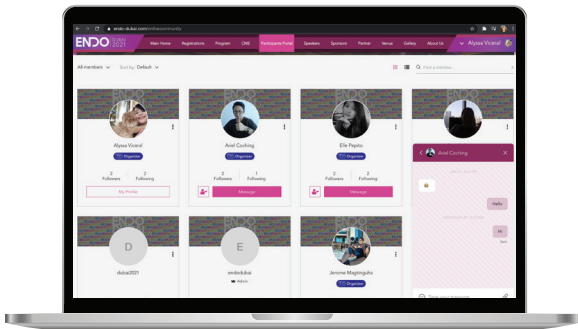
endo-dubai.com/endoscommunity

ENDO DUBAI 2021

Main Home Registrations Program CME Participants Portal Speakers Sponsors Partner Venue Gallery About Us

Alyssa Vicaral

All members Sort by: Default

Find a member...

Alyssa Vicaral
Organizer
2 Followers 2 Following
My Profile

Ariel Cocking
Organizer
2 Followers 2 Following
Message

Elle Pepito
Organizer
2 Followers 2 Following
Message

Ariel Cocking

Hello

Hi

D
dubai2021

E
endodubai
Admin

Jerome Magtinguito
Organizer

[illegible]